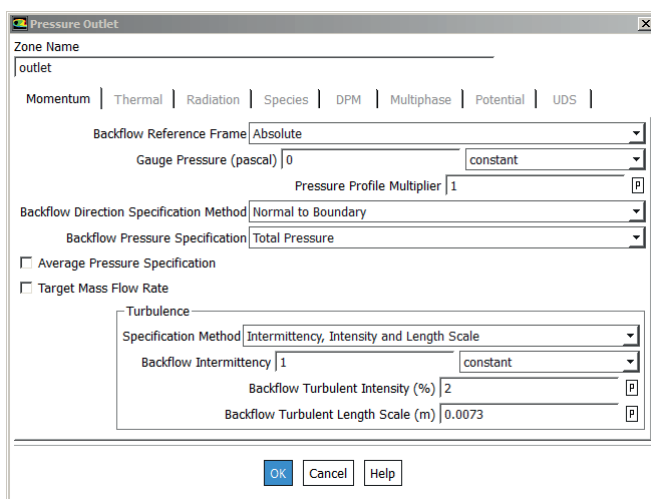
Pressure Outlet

Zone Name
outlet

Momentum | Thermal | Radiation | Species | DPM | Multiphase | Potential | UDS

Backflow Reference Frame Absolute
Gauge Pressure (pascal) 0 constant
Pressure Profile Multiplier 1 P
Backflow Direction Specification Method Normal to Boundary
Backflow Pressure Specification Total Pressure
Average Pressure Specification
Target Mass Flow Rate

Turbulence
Specification Method Intermittency, Intensity and Length Scale
Backflow Intermittency 1 constant
Backflow Turbulent Intensity (%) 2 P
Backflow Turbulent Length Scale (m) 0.0073 P

OK Cancel Help